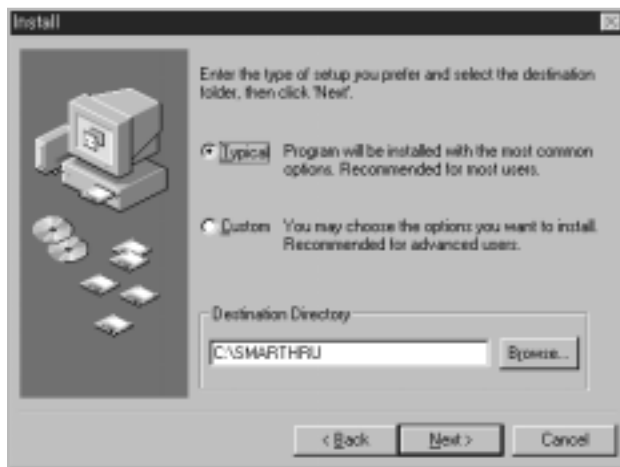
Install

Enter the type of setup you prefer and select the destination folder, then click 'Next'.

Typical Program will be installed with the most common options. Recommended for most users.

Custom You may choose the options you want to install. Recommended for advanced users.

Destination Directory

C:\SMARTHRU

Browse...

< Back

Next >

Cancel